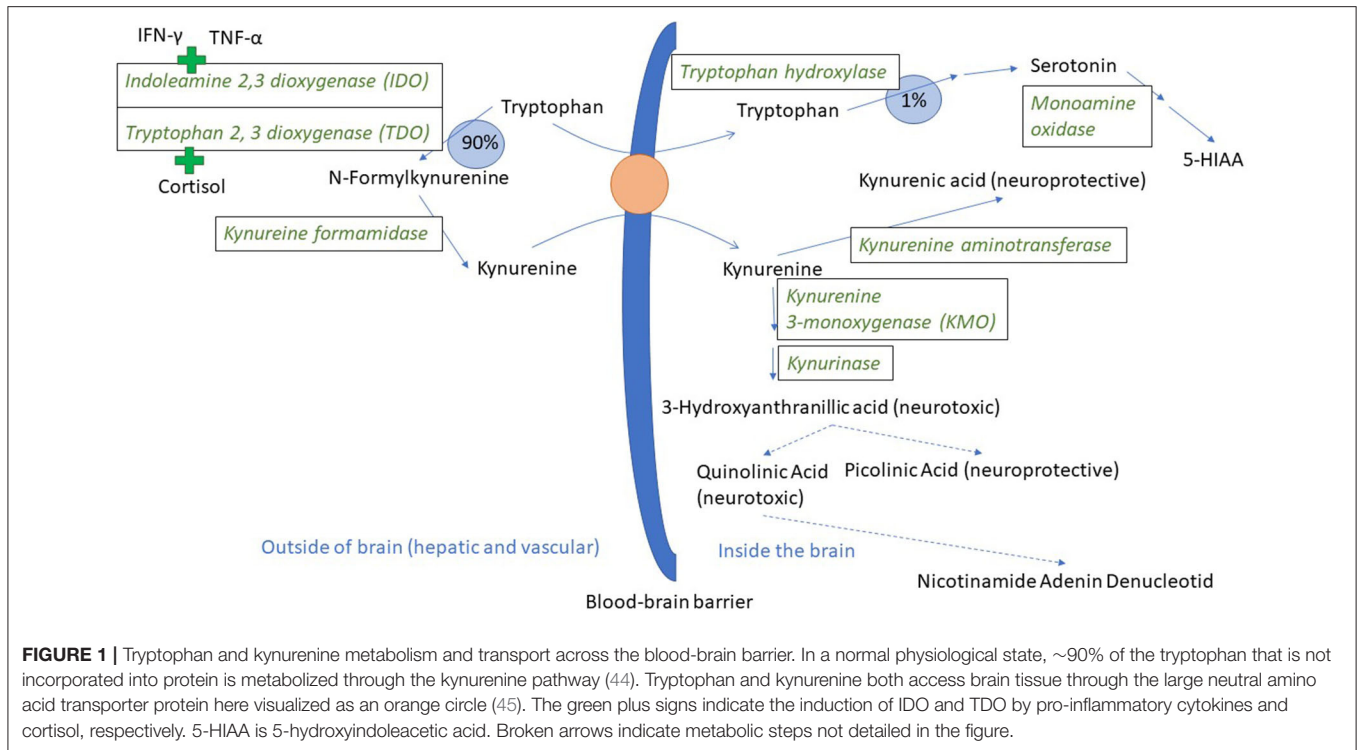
IFN-γ TNF-α

Indoleamine 2,3 dioxygenase (IDO)

Tryptophan 2, 3 dioxygenase (TDO)

Cortisol

Tryptophan

90%

N-Formylkynurenine

Kynureine formamidase

Kynurenine

Tryptophan hydroxylase

Tryptophan

1%

Serotonin

Monoamine oxidase

5-HIAA

Kynurenic acid (neuroprotective)

Kynurenine aminotransferase

Kynurenine

Kynurenine 3-monoxygenase (KMO)

Kynurinase

3-Hydroxyanthranillic acid (neurotoxic)

Quinolinic Acid (neurotoxic)

Picolinic Acid (neuroprotective)

Outside of brain (hepatic and vascular)

Inside the brain

Nicotinamide Adenin Denucleotid

Blood-brain barrier

**FIGURE 1 |** Tryptophan and kynurenine metabolism and transport across the blood-brain barrier. In a normal physiological state, ~90% of the tryptophan that is not incorporated into protein is metabolized through the kynurenine pathway (44). Tryptophan and kynurenine both access brain tissue through the large neutral amino acid transporter protein here visualized as an orange circle (45). The green plus signs indicate the induction of IDO and TDO by pro-inflammatory cytokines and cortisol, respectively. 5-HIAA is 5-hydroxyindoleacetic acid. Broken arrows indicate metabolic steps not detailed in the figure.